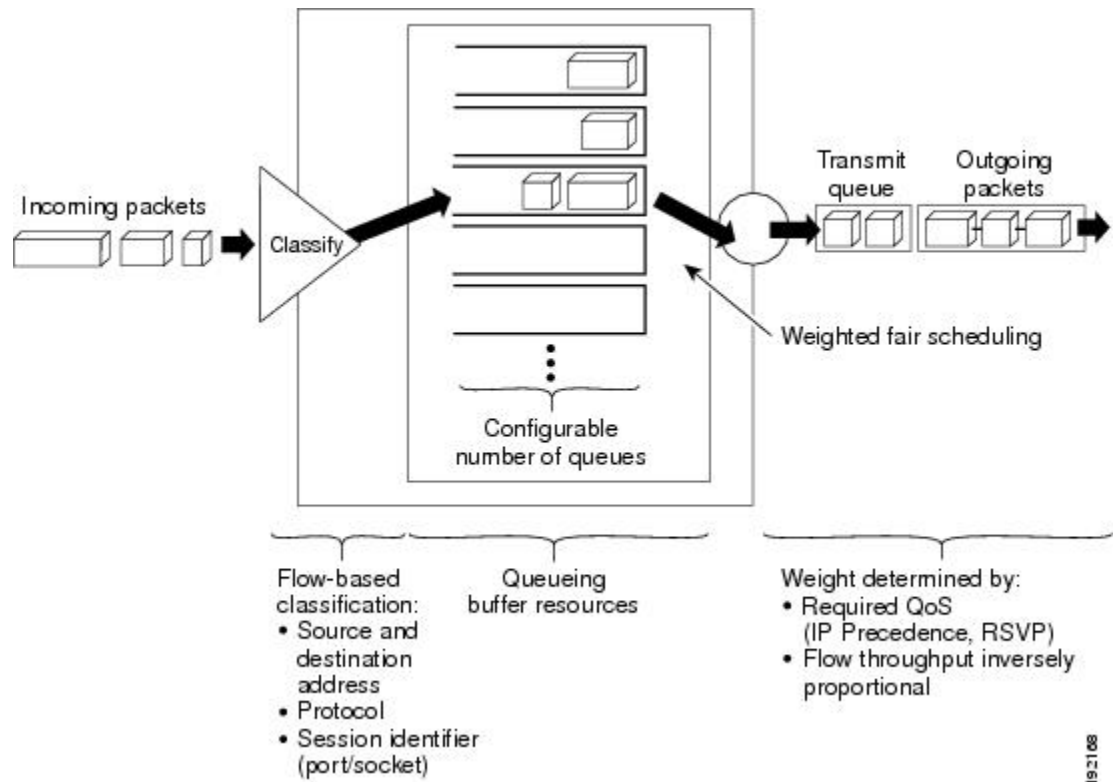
Incoming packets

Classify

Transmit queue

Outgoing packets

Weighted fair scheduling

Configurable number of queues

Flow-based classification:
• Source and destination address
• Protocol
• Session identifier (port/socket)

Queueing buffer resources

Weight determined by:
• Required QoS (IP Precedence, RSVP)
• Flow throughput inversely proportional

92168